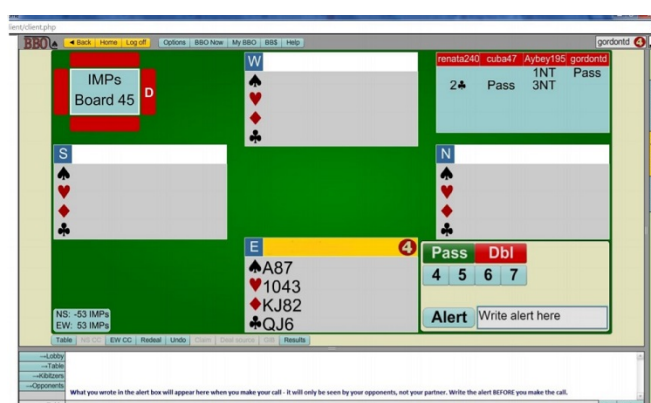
lient/client.php

BBO

◄ Back | Home | Log off | Options | BBO Now | My BBO | BB$ | Help

gordontd 4

IMPs
Board 45

D

W
♠
♥
♦
♣

| renata240 | cuba47 | Aybey195 | gordontd |
|---|---|---|---|
| | | 1NT | Pass |
| 2♣ | Pass | 3NT | |

S
♠
♥
♦
♣

N
♠
♥
♦
♣

E 4
♠A87
♥1043
♦KJ82
♣QJ6

Pass Dbl
4 5 6 7

Alert Write alert here

NS: -53 IMPs
EW: 53 IMPs

Table | NS CC | EW CC | Redeal | Undo | Claim | Deal source | DIS | Results

→Lobby
→Table
→Kibitzers
→Opponents

What you wrote in the alert box will appear here when you make your call - it will only be seen by your opponents, not your partner. Write the alert BEFORE you make the call.